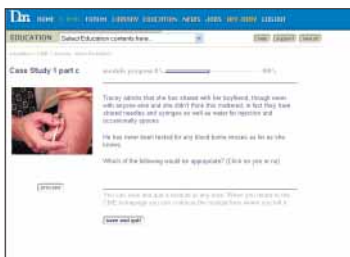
Dn HOME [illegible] FORUM LIBRARY EDUCATION NEWS JOBS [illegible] LOGOUT

EDUCATION Select Education contents here... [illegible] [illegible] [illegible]

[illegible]

Case Study 1 part c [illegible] progress 0% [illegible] 100%

Tracey admits that she has shared with her boyfriend, though never with anyone else and she didn't think this mattered. In fact they have shared needles and syringes as well as water for injection and occasionally spoons.

He has never been tested for any blood borne viruses as far as she knows.

Which of the following would be appropriate? (Click on yes or no)

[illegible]

You can save and quit a module at any time. When you return to the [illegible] homepage you can continue the module from where you left it.

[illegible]